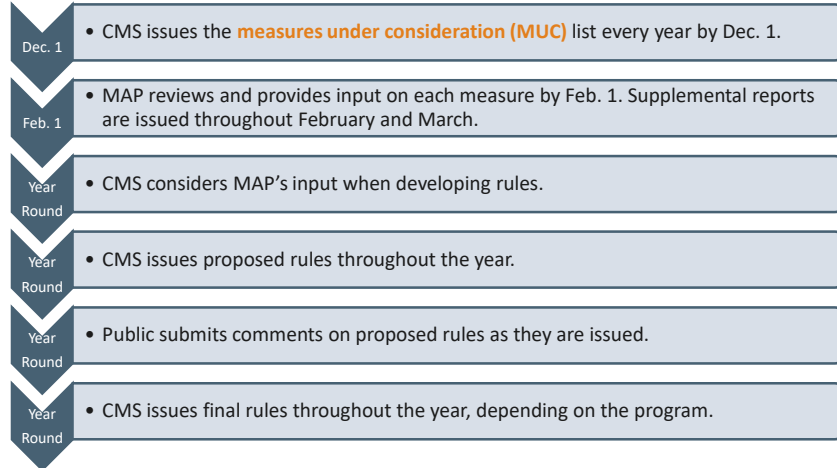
Dec. 1

• CMS issues the **measures under consideration (MUC)** list every year by Dec. 1.

Feb. 1

• MAP reviews and provides input on each measure by Feb. 1. Supplemental reports are issued throughout February and March.

Year Round

• CMS considers MAP's input when developing rules.

Year Round

• CMS issues proposed rules throughout the year.

Year Round

• Public submits comments on proposed rules as they are issued.

Year Round

• CMS issues final rules throughout the year, depending on the program.